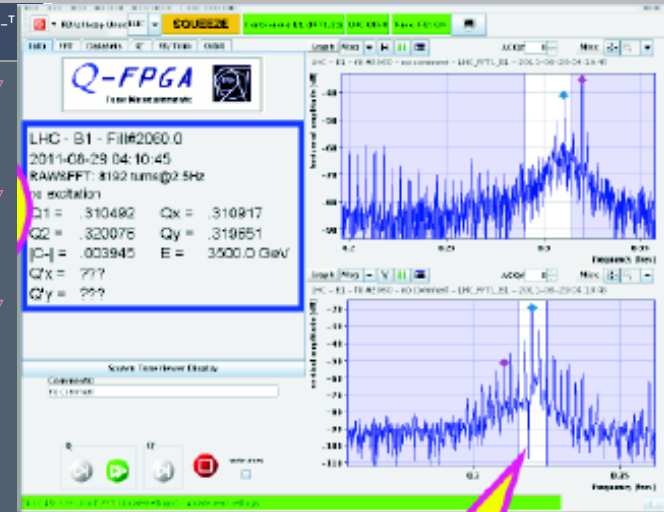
SQUEEZE

Q-FPGA
Tune Measurements

LHC - B1 - Fill#2060.0
2011-08-29 04:10:45
RAWFFT: 8192 turns@2.5Hz
no excitation
Q1 = .310492 Qx = .310917
Q2 = .320076 Qy = .319651
|C-| = .003945 E = 3500.0 GeV
Q'x = ???
Q'y = ???

Screen Tune Viewer Display

Comments:

0.2
0.25
0.3
0.35
frequency [tune]

0.3
0.35
frequency [tune]